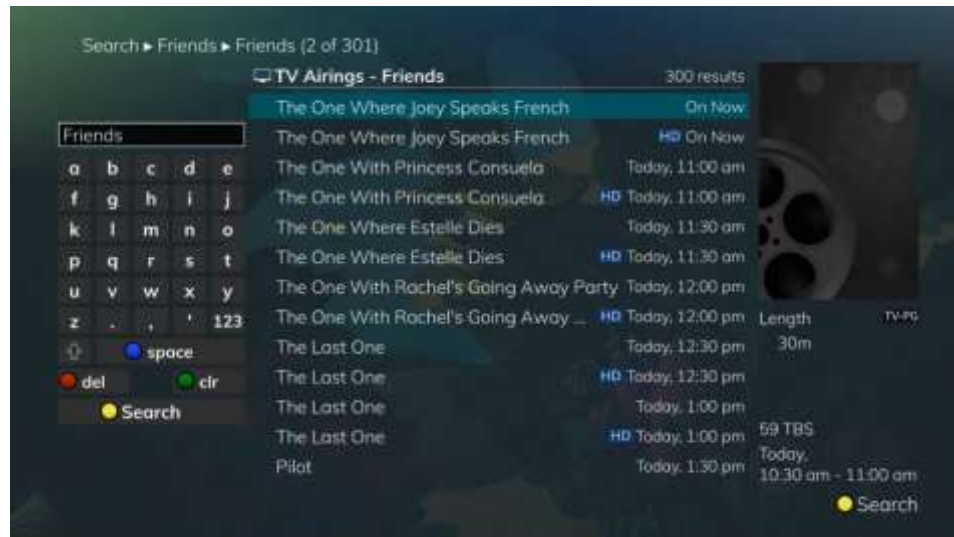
Search ▸ Friends ▸ Friends (2 of 301)

TV Airings - Friends 300 results

Friends

| a | b | c | d | e |
|---|---|---|---|---|
| f | g | h | i | j |
| k | l | m | n | o |
| p | q | r | s | t |
| u | v | w | x | y |
| z | - | , | ' | 123 |

space
del clr
Search

The One Where Joey Speaks French On Now
The One Where Joey Speaks French HD On Now
The One With Princess Consuela Today, 11:00 am
The One With Princess Consuela HD Today, 11:00 am
The One Where Estelle Dies Today, 11:30 am
The One Where Estelle Dies HD Today, 11:30 am
The One With Rachel's Going Away Party Today, 12:00 pm
The One With Rachel's Going Away ... HD Today, 12:00 pm
The Last One Today, 12:30 pm
The Last One HD Today, 12:30 pm
The Last One Today, 1:00 pm
The Last One HD Today, 1:00 pm
Pilot Today, 1:30 pm

Length TV-PG
30m

59 TBS
Today,
10:30 am - 11:00 am

Search